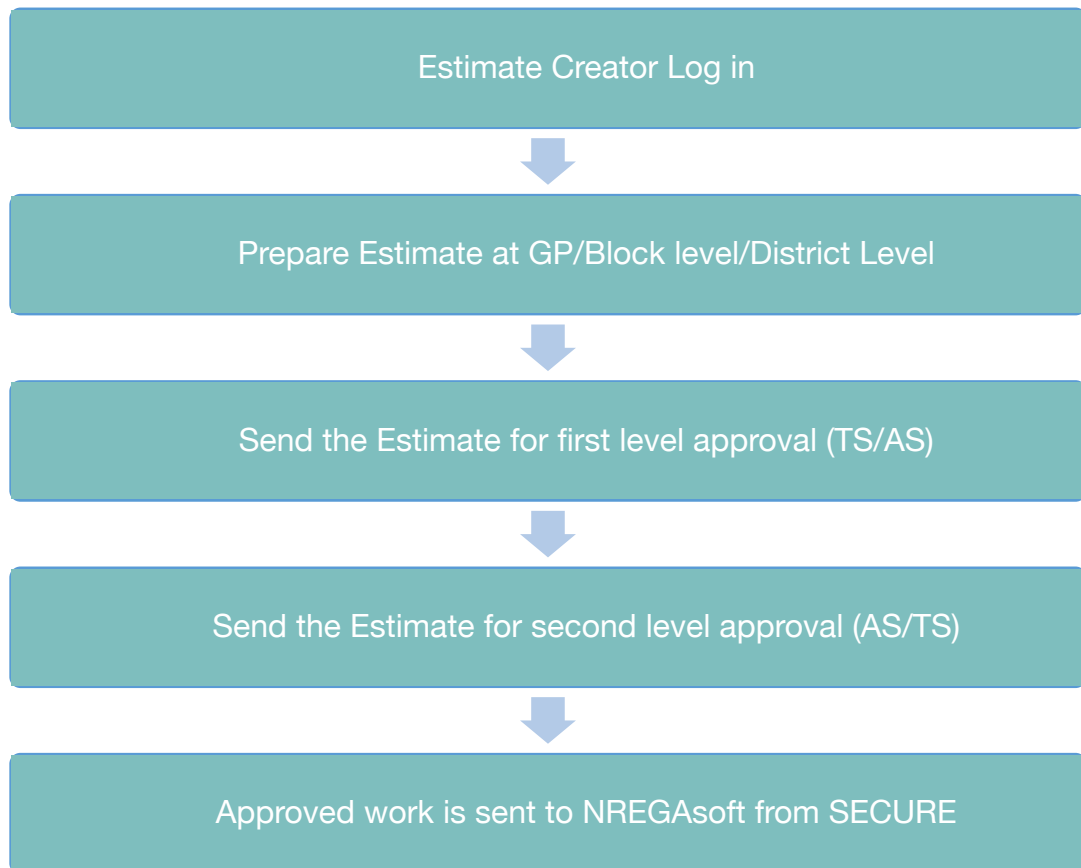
Estimate Creator Log in

Prepare Estimate at GP/Block level/District Level

Send the Estimate for first level approval (TS/AS)

Send the Estimate for second level approval (AS/TS)

Approved work is sent to NREGAsoft from SECURE